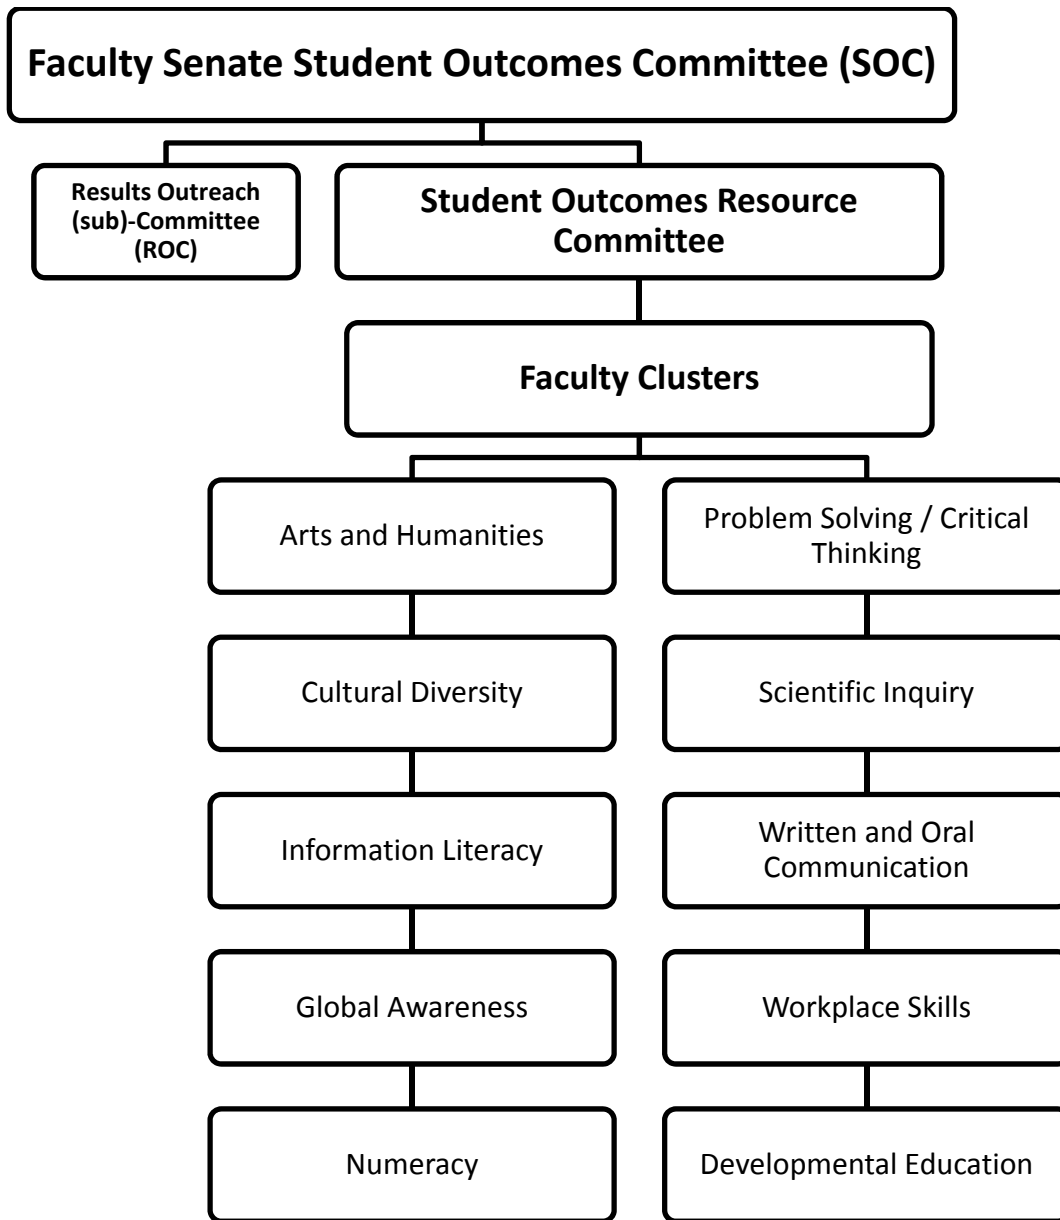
Faculty Senate Student Outcomes Committee (SOC)

Results Outreach (sub)-Committee (ROC)

Student Outcomes Resource Committee

Faculty Clusters

Arts and Humanities

Cultural Diversity

Information Literacy

Global Awareness

Numeracy

Problem Solving / Critical Thinking

Scientific Inquiry

Written and Oral Communication

Workplace Skills

Developmental Education